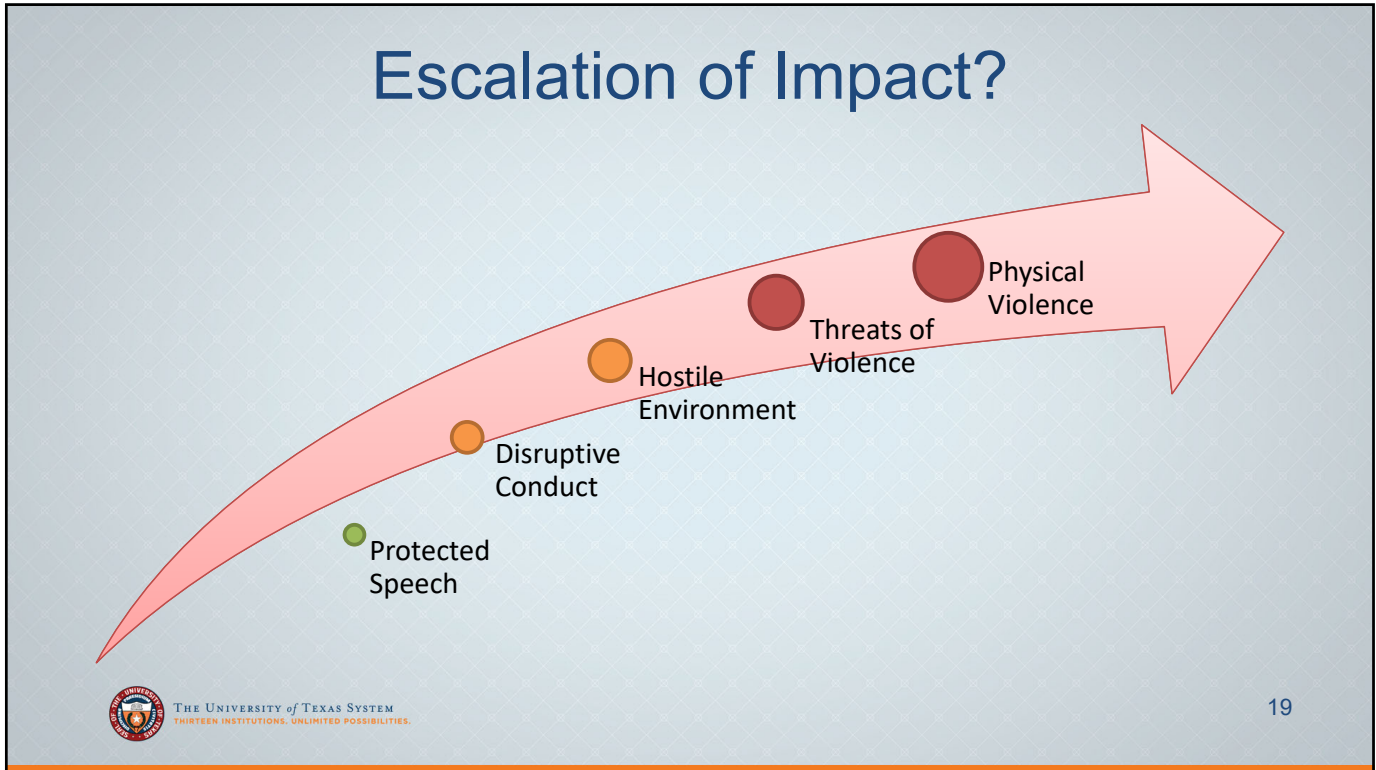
Escalation of Impact?

Protected Speech

Disruptive Conduct

Hostile Environment

Threats of Violence

Physical Violence

THE UNIVERSITY of TEXAS SYSTEM
THIRTEEN INSTITUTIONS. UNLIMITED POSSIBILITIES.

19